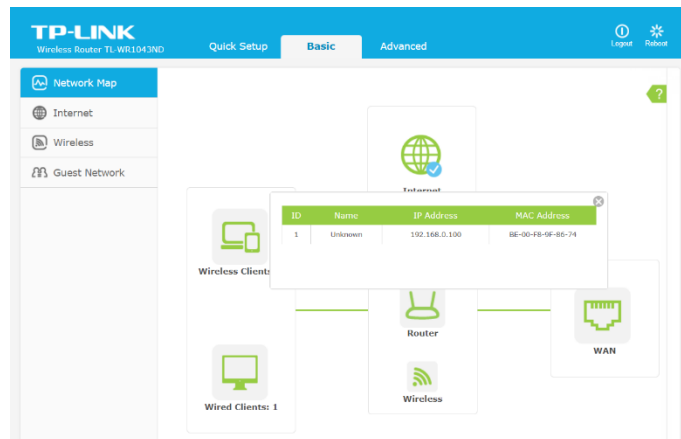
TP-LINK
Wireless Router TL-WR1043ND

Quick Setup
Basic
Advanced

Logout
Reboot

Network Map
Internet
Wireless
Guest Network

?

Internet

| ID | Name | IP Address | MAC Address |
|---|---|---|---|
| 1 | Unknown | 192.168.0.100 | BE-00-F8-9F-86-74 |

Wireless Clients

Router

WAN

Wireless

Wired Clients: 1